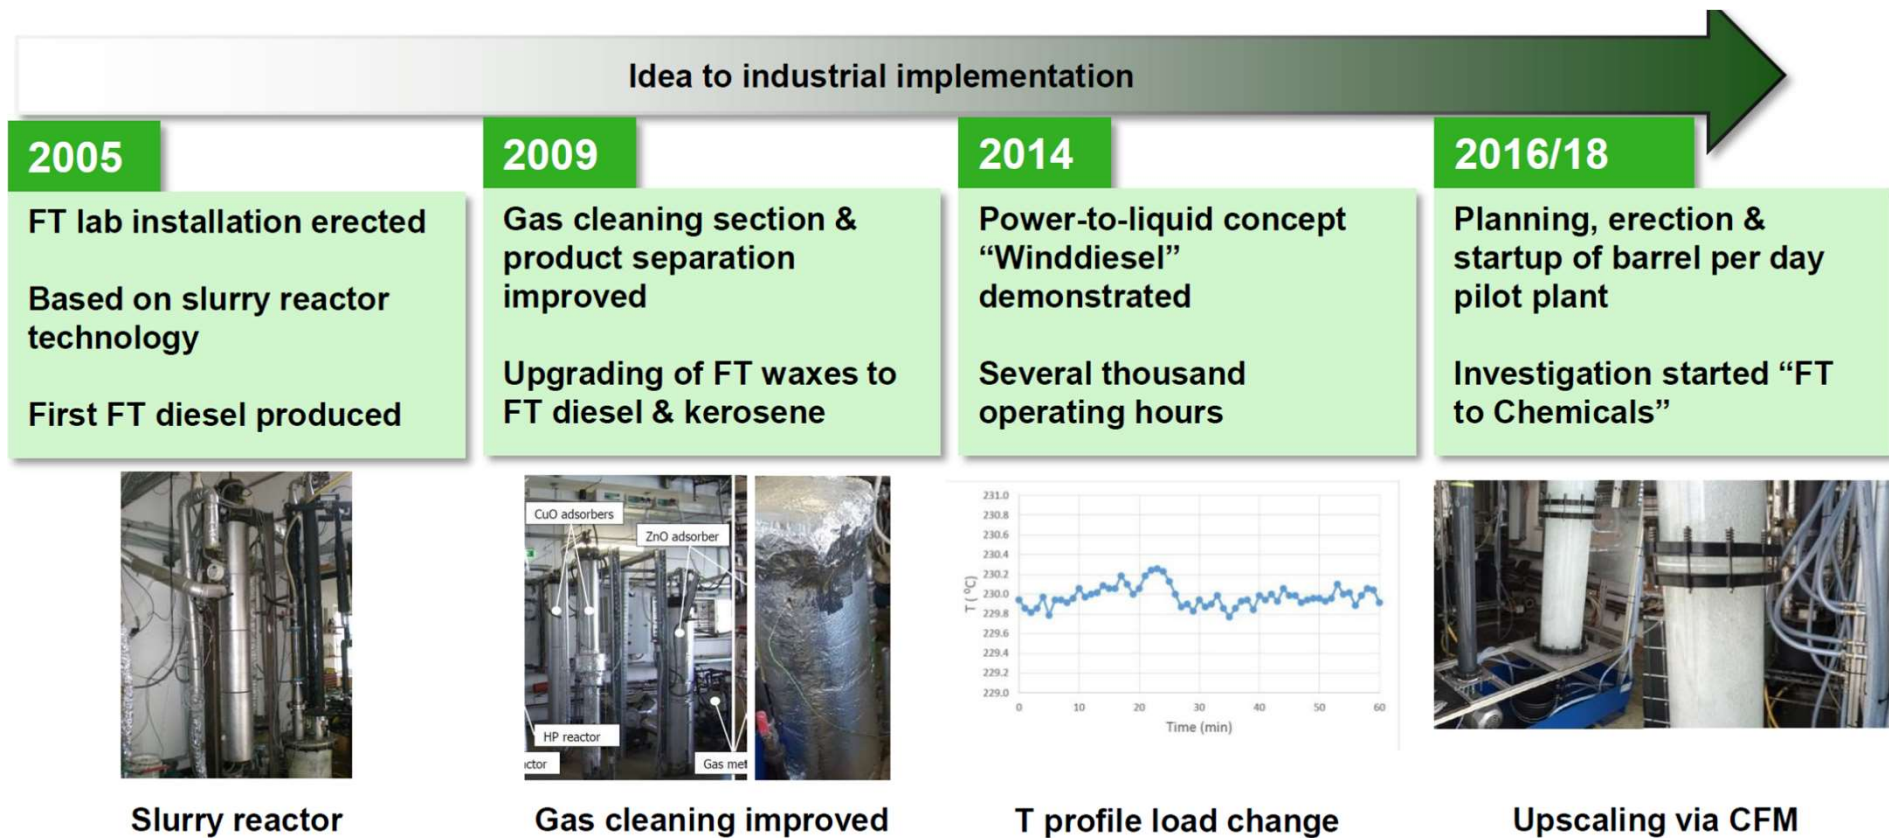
Idea to industrial implementation

2005

FT lab installation erected

Based on slurry reactor technology

First FT diesel produced

2009

Gas cleaning section & product separation improved

Upgrading of FT waxes to FT diesel & kerosene

2014

Power-to-liquid concept “Winddiesel” demonstrated

Several thousand operating hours

2016/18

Planning, erection & startup of barrel per day pilot plant

Investigation started “FT to Chemicals”

CuO adsorbers
ZnO adsorber
HP reactor
ctor
Gas met

231.0
230.8
230.6
230.4
230.2
230.0
229.8
229.6
229.4
229.2
229.0
T (°C)
0
10
20
30
40
50
60
Time (min)

Slurry reactor

Gas cleaning improved

T profile load change

Upscaling via CFM